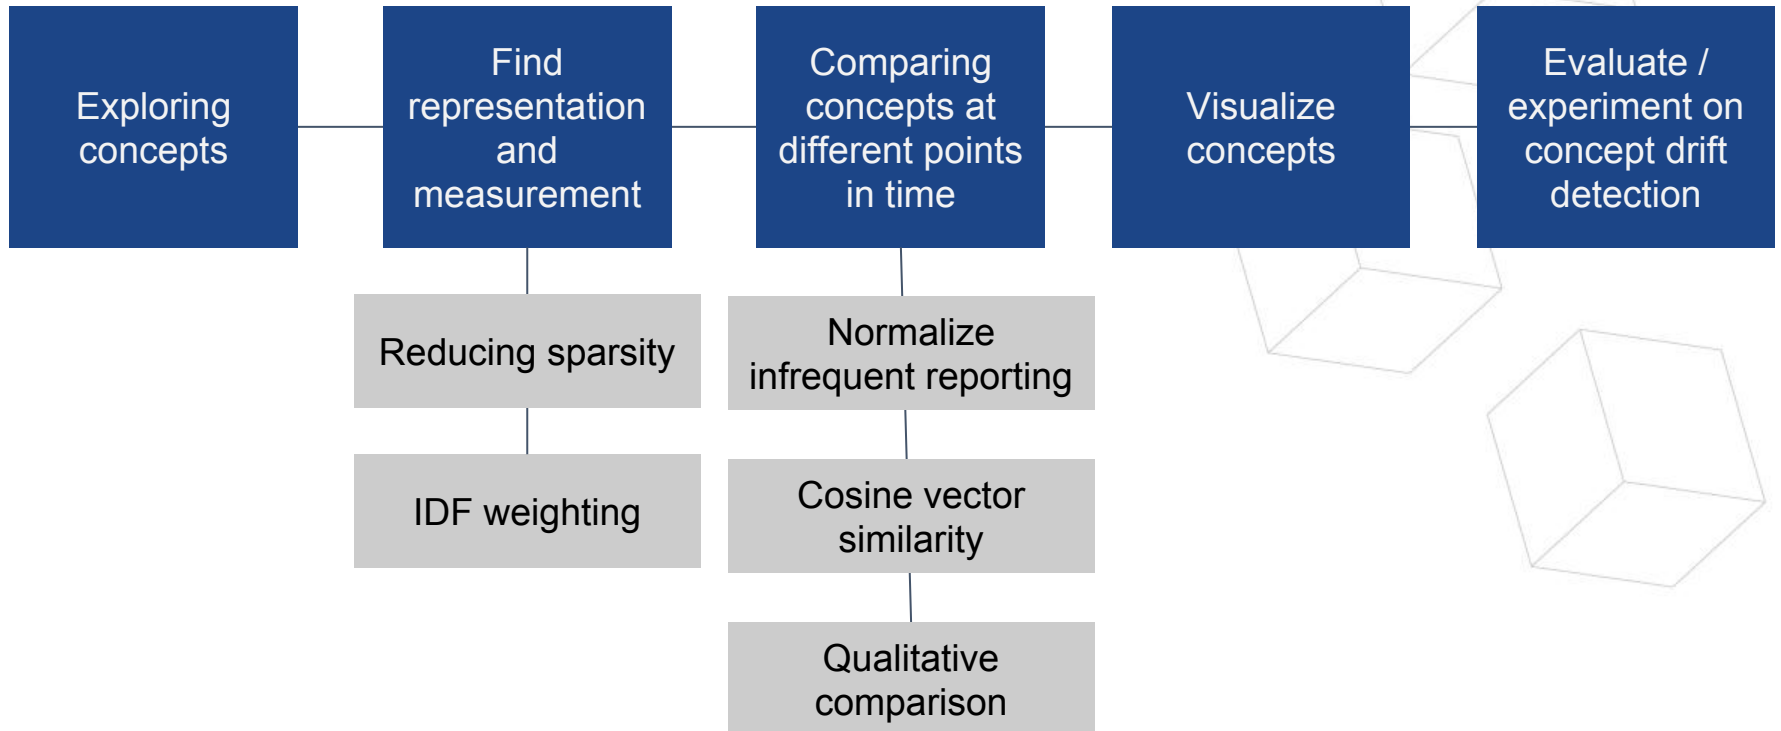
Exploring concepts

Find representation and measurement

Comparing concepts at different points in time

Visualize concepts

Evaluate / experiment on concept drift detection

Reducing sparsity

IDF weighting

Normalize infrequent reporting

Cosine vector similarity

Qualitative comparison